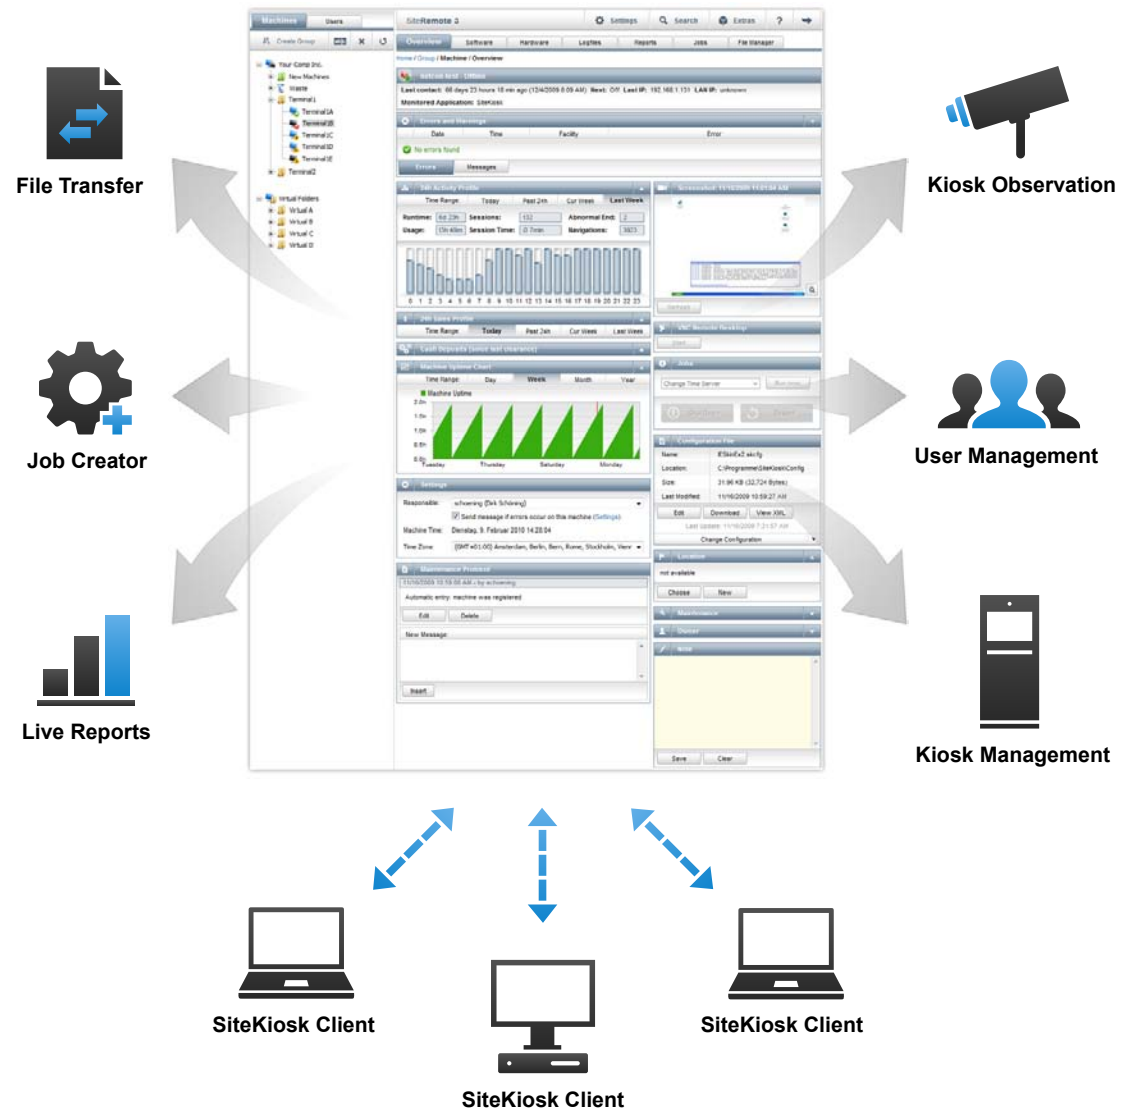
File Transfer

Kiosk Observation

Job Creator

User Management

Live Reports

Kiosk Management

Machines Users

SiteRemote 3

Settings Search Extras ?

Overview Software Hardware Logfiles Reports Jobs File Manager

Home / Group / Machine / Overview

Last contact: Monitored Application: SiteKiosk

Errors and Warnings

Date Time Facility Error

No errors found

Errors Messages

24h Activity Profile

Time Range Today Past 24h Cur Week Last Week

Runtime: Sessions: Abnormal End: Usage: Session Time: Navigations:

Machine Uptime Chart

Time Range Day Week Month Year

Machine Uptime

Tuesday Thursday Saturday Monday

Settings

Responsible: Machine Time: Time Zone:

Maintenance Protocol

Edit Delete

New Message

Insert

Screenshot

VNC Remote Desktop

Jobs

Configuration File

Name: Location: Size: Last Modified:

Edit Download View XML

Change Configuration

Location

not available

Choose New

Maintenance

Owner

Note

Save Clear

SiteKiosk Client

SiteKiosk Client

SiteKiosk Client